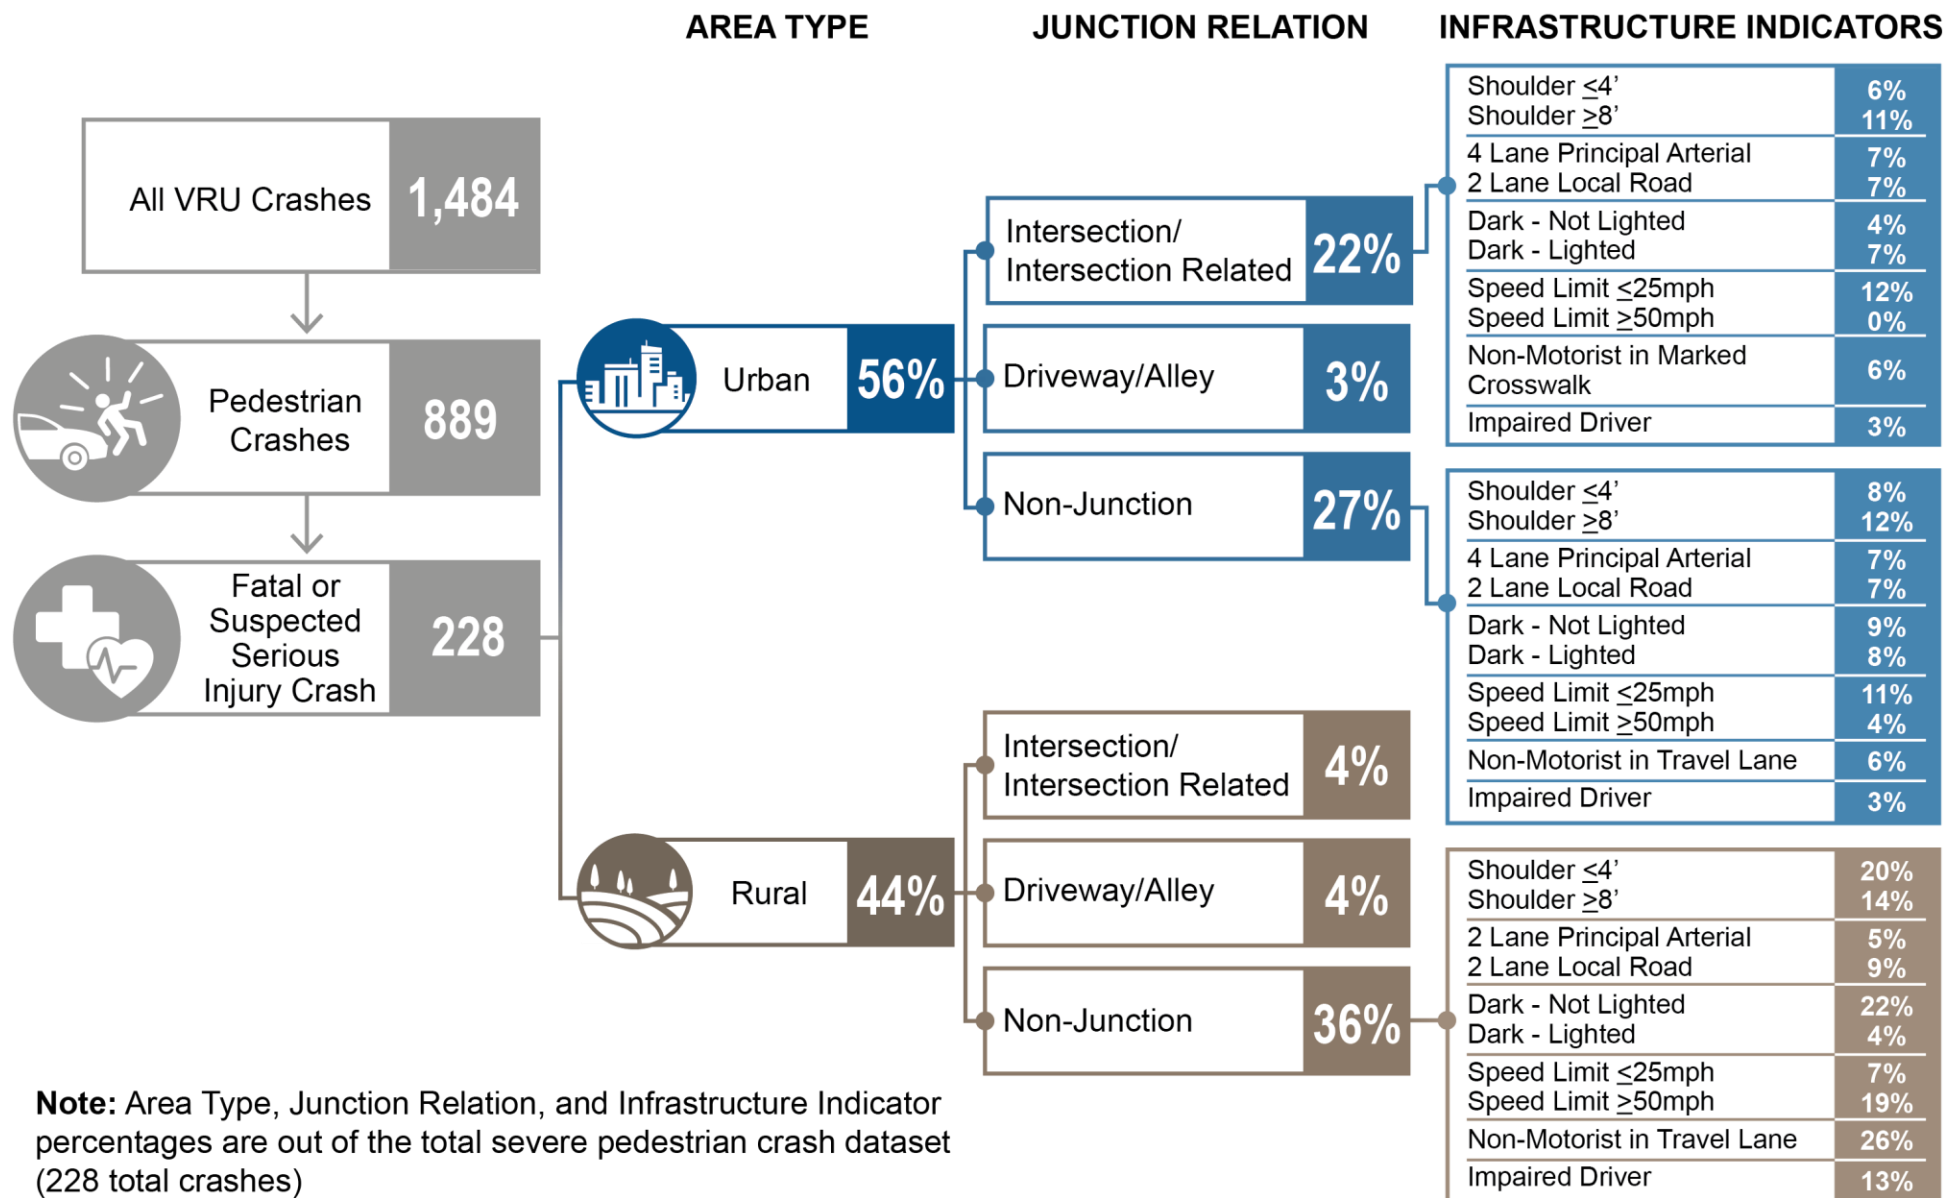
AREA TYPE

JUNCTION RELATION

INFRASTRUCTURE INDICATORS

All VRU Crashes 1,484

Pedestrian Crashes 889

Fatal or Suspected Serious Injury Crash 228

Urban 56%

Rural 44%

Intersection/ Intersection Related 22%

Driveway/Alley 3%

Non-Junction 27%

Intersection/ Intersection Related 4%

Driveway/Alley 4%

Non-Junction 36%

| | |
|---|---|
| Shoulder $\leq$4’ | 6% |
| Shoulder $\geq$8’ | 11% |
| 4 Lane Principal Arterial | 7% |
| 2 Lane Local Road | 7% |
| Dark - Not Lighted | 4% |
| Dark - Lighted | 7% |
| Speed Limit $\leq$25mph | 12% |
| Speed Limit $\geq$50mph | 0% |
| Non-Motorist in Marked Crosswalk | 6% |
| Impaired Driver | 3% |

| | |
|---|---|
| Shoulder $\leq$4’ | 8% |
| Shoulder $\geq$8’ | 12% |
| 4 Lane Principal Arterial | 7% |
| 2 Lane Local Road | 7% |
| Dark - Not Lighted | 9% |
| Dark - Lighted | 8% |
| Speed Limit $\leq$25mph | 11% |
| Speed Limit $\geq$50mph | 4% |
| Non-Motorist in Travel Lane | 6% |
| Impaired Driver | 3% |

| | |
|---|---|
| Shoulder $\leq$4’ | 20% |
| Shoulder $\geq$8’ | 14% |
| 2 Lane Principal Arterial | 5% |
| 2 Lane Local Road | 9% |
| Dark - Not Lighted | 22% |
| Dark - Lighted | 4% |
| Speed Limit $\leq$25mph | 7% |
| Speed Limit $\geq$50mph | 19% |
| Non-Motorist in Travel Lane | 26% |
| Impaired Driver | 13% |

Note: Area Type, Junction Relation, and Infrastructure Indicator percentages are out of the total severe pedestrian crash dataset (228 total crashes)